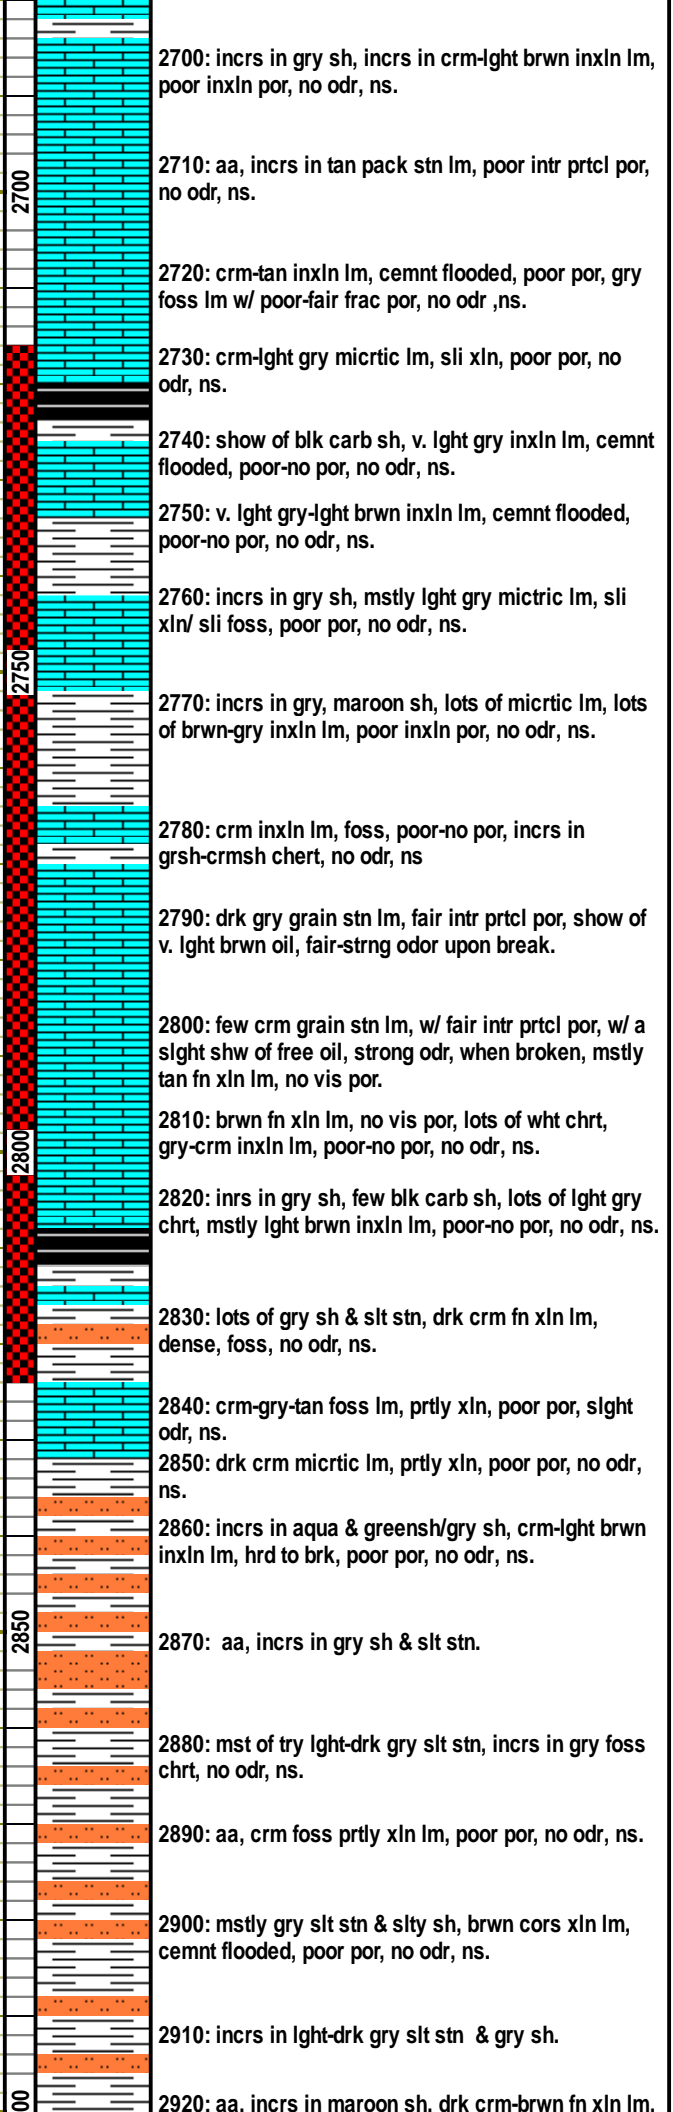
2700

2750

2800

2850

00

2700: incrs in gry sh, incrs in crm-lght brwn inxln lm, poor inxln por, no odr, ns.

2710: aa, incrs in tan pack stn lm, poor intr prtcl por, no odr, ns.

2720: crm-tan inxln lm, cemnt flooded, poor por, gry foss lm w/ poor-fair frac por, no odr ,ns.

2730: crm-lght gry micrtic lm, sli xln, poor por, no odr, ns.

2740: show of blk carb sh, v. lght gry inxln lm, cemnt flooded, poor-no por, no odr, ns.

2750: v. lght gry-lght brwn inxln lm, cemnt flooded, poor-no por, no odr, ns.

2760: incrs in gry sh, mstly lght gry mictric lm, sli xln/ sli foss, poor por, no odr, ns.

2770: incrs in gry, maroon sh, lots of micrtic lm, lots of brwn-gry inxln lm, poor inxln por, no odr, ns.

2780: crm inxln lm, foss, poor-no por, incrs in grsh-crmsh chert, no odr, ns

2790: drk gry grain stn lm, fair intr prtcl por, show of v. lght brwn oil, fair-strng odor upon break.

2800: few crm grain stn lm, w/ fair intr prtcl por, w/ a slght shw of free oil, strong odr, when broken, mstly tan fn xln lm, no vis por.

2810: brwn fn xln lm, no vis por, lots of wht chrt, gry-crm inxln lm, poor-no por, no odr, ns.

2820: inrs in gry sh, few blk carb sh, lots of lght gry chrt, mstly lght brwn inxln lm, poor-no por, no odr, ns.

2830: lots of gry sh & slt stn, drk crm fn xln lm, dense, foss, no odr, ns.

2840: crm-gry-tan foss lm, prtly xln, poor por, slght odr, ns.

2850: drk crm micrtic lm, prtly xln, poor por, no odr, ns.

2860: incrs in aqua & greensh/gry sh, crm-lght brwn inxln lm, hrd to brk, poor por, no odr, ns.

2870: aa, incrs in gry sh & slt stn.

2880: mst of try lght-drk gry slt stn, incrs in gry foss chrt, no odr, ns.

2890: aa, crm foss prtly xln lm, poor por, no odr, ns.

2900: mstly gry slt stn & slty sh, brwn cors xln lm, cemnt flooded, poor por, no odr, ns.

2910: incrs in lght-drk gry slt stn & gry sh.

2920: aa, incrs in maroon sh, drk crm-brwn fn xln lm,